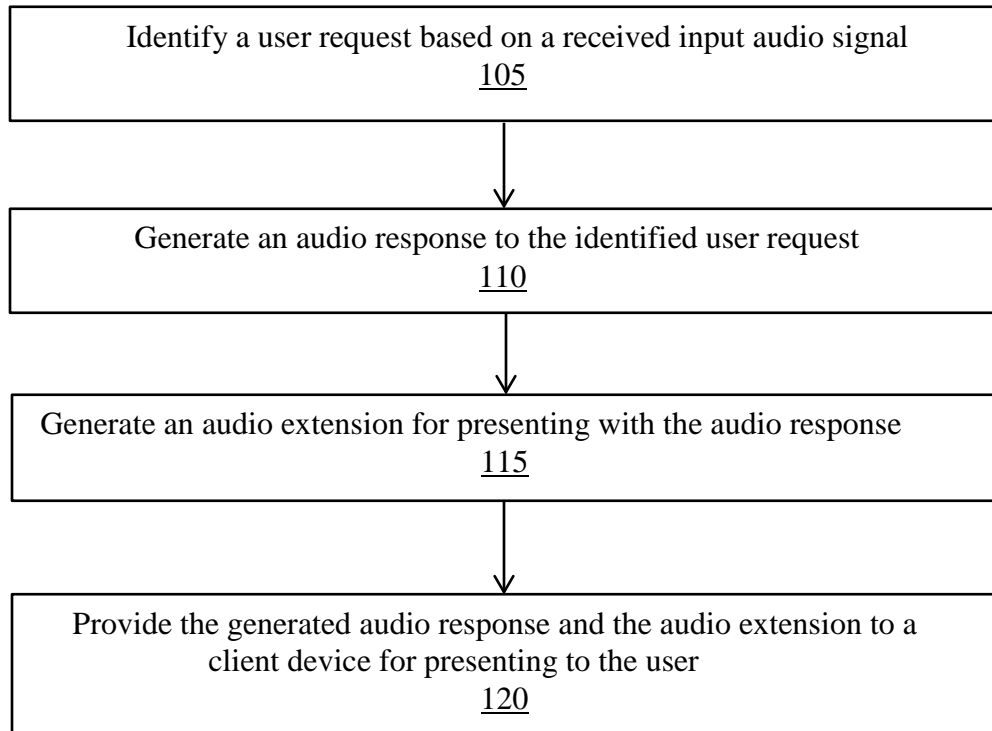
Identify a user request based on a received input audio signal
105

Generate an audio response to the identified user request
110

Generate an audio extension for presenting with the audio response
115

Provide the generated audio response and the audio extension to a client device for presenting to the user
120